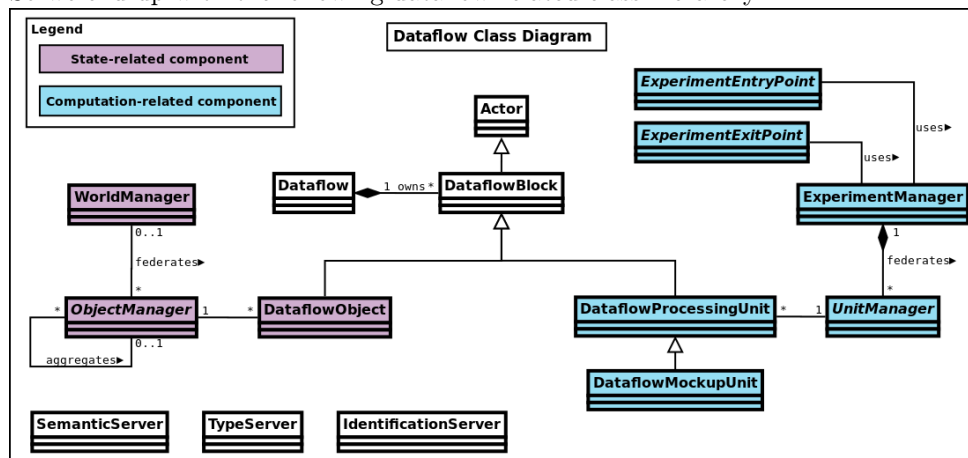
Legend

State-related component

Computation-related component

Dataflow Class Diagram

ExperimentEntryPoint

ExperimentExitPoint

uses▸

uses▸

Actor

Dataflow

1 owns *

DataflowBlock

WorldManager

ExperimentManager

0..1

federates▸

*

1

federates▸

*

*

ObjectManager

1

*

DataflowObject

DataflowProcessingUnit

*

1

UnitManager

0..1

aggregates▸

DataflowMockupUnit

SemanticServer

TypeServer

IdentificationServer